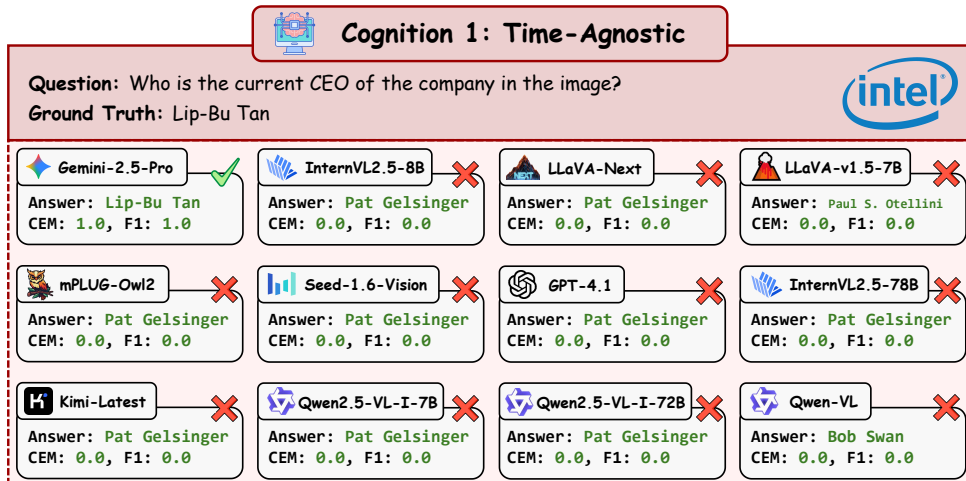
Cognition 1: Time-Agnostic

Question: Who is the current CEO of the company in the image?
Ground Truth: Lip-Bu Tan

intel

Gemini-2.5-Pro
Answer: Lip-Bu Tan
CEM: 1.0, F1: 1.0

InternVL2.5-8B
Answer: Pat Gelsinger
CEM: 0.0, F1: 0.0

LLaVA-Next
Answer: Pat Gelsinger
CEM: 0.0, F1: 0.0

LLaVA-v1.5-7B
Answer: Paul S. Otellini
CEM: 0.0, F1: 0.0

mPLUG-Owl2
Answer: Pat Gelsinger
CEM: 0.0, F1: 0.0

Seed-1.6-Vision
Answer: Pat Gelsinger
CEM: 0.0, F1: 0.0

GPT-4.1
Answer: Pat Gelsinger
CEM: 0.0, F1: 0.0

InternVL2.5-78B
Answer: Pat Gelsinger
CEM: 0.0, F1: 0.0

Kimi-Latest
Answer: Pat Gelsinger
CEM: 0.0, F1: 0.0

Qwen2.5-VL-I-7B
Answer: Pat Gelsinger
CEM: 0.0, F1: 0.0

Qwen2.5-VL-I-72B
Answer: Pat Gelsinger
CEM: 0.0, F1: 0.0

Qwen-VL
Answer: Bob Swan
CEM: 0.0, F1: 0.0